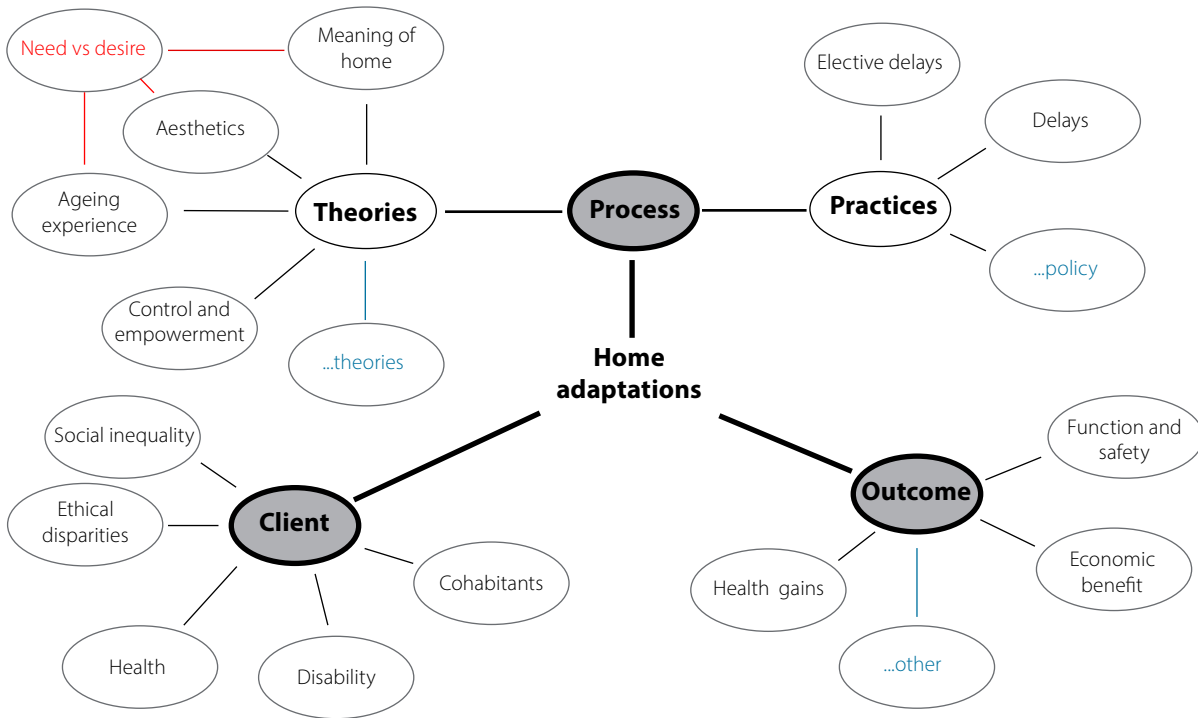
Need vs desire

Meaning of home

Aesthetics

Ageing experience

Theories

Control and empowerment

...theories

Process

Elective delays

Delays

Practices

...policy

Home adaptations

Social inequality

Ethical disparities

Client

Cohabitants

Health

Disability

Function and safety

Outcome

Economic benefit

Health gains

...other